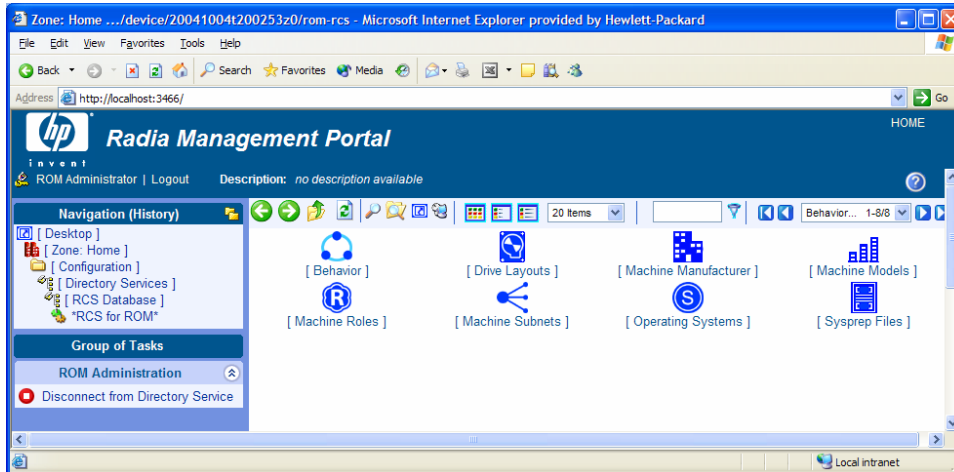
Zone: Home .../device/20041004t200253z0/rom-rcs - Microsoft Internet Explorer provided by Hewlett-Packard

File Edit View Favorites Tools Help

Back Search Favorites Media

Address http://localhost:3466/ Go

hp invent

Radia Management Portal

HOME

ROM Administrator | Logout Description: no description available

Navigation (History)

[ Desktop ]
[ Zone: Home ]
[ Configuration ]
[ Directory Services ]
[ RCS Database ]
*RCS for ROM*

Group of Tasks

ROM Administration

Disconnect from Directory Service

20 Items

Behavior... 1-8/8

[ Behavior ]
[ Drive Layouts ]
[ Machine Manufacturer ]
[ Machine Models ]
[ Machine Roles ]
[ Machine Subnets ]
[ Operating Systems ]
[ Sysprep Files ]

Local intranet